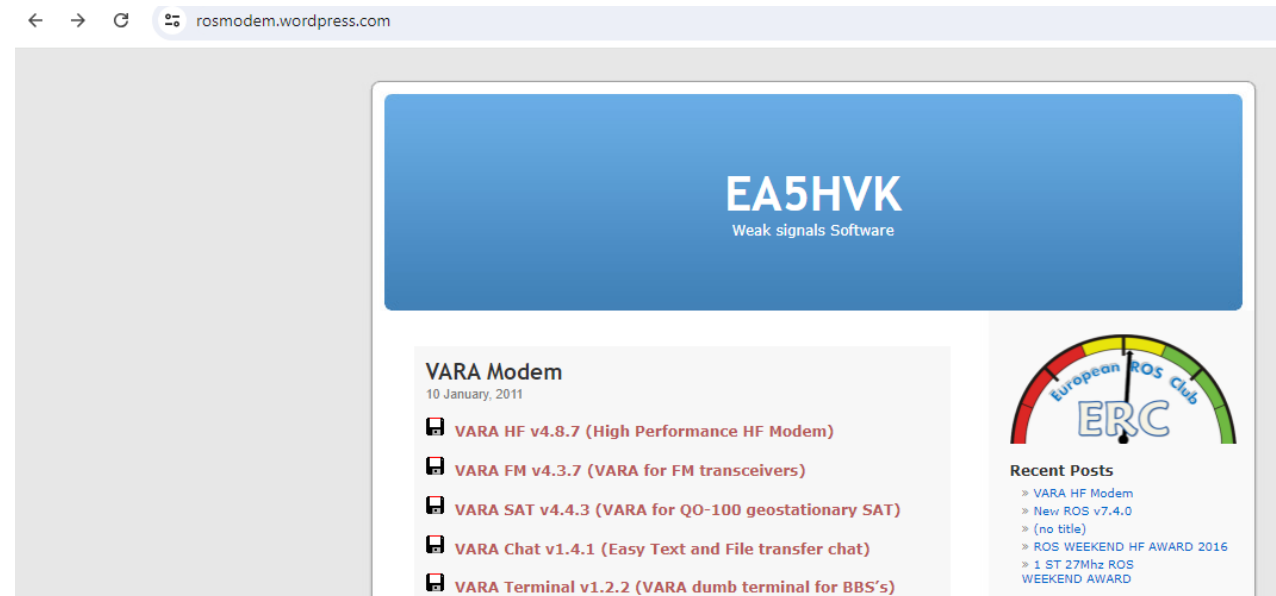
rosmodem.wordpress.com

EA5HVK
Weak signals Software

VARA Modem
10 January, 2011

VARA HF v4.8.7 (High Performance HF Modem)

VARA FM v4.3.7 (VARA for FM transceivers)

VARA SAT v4.4.3 (VARA for QO-100 geostationary SAT)

VARA Chat v1.4.1 (Easy Text and File transfer chat)

VARA Terminal v1.2.2 (VARA dumb terminal for BBS's)

European ROS Club
ERC

Recent Posts
» VARA HF Modem
» New ROS v7.4.0
» (no title)
» ROS WEEKEND HF AWARD 2016
» 1 ST 27Mhz ROS WEEKEND AWARD